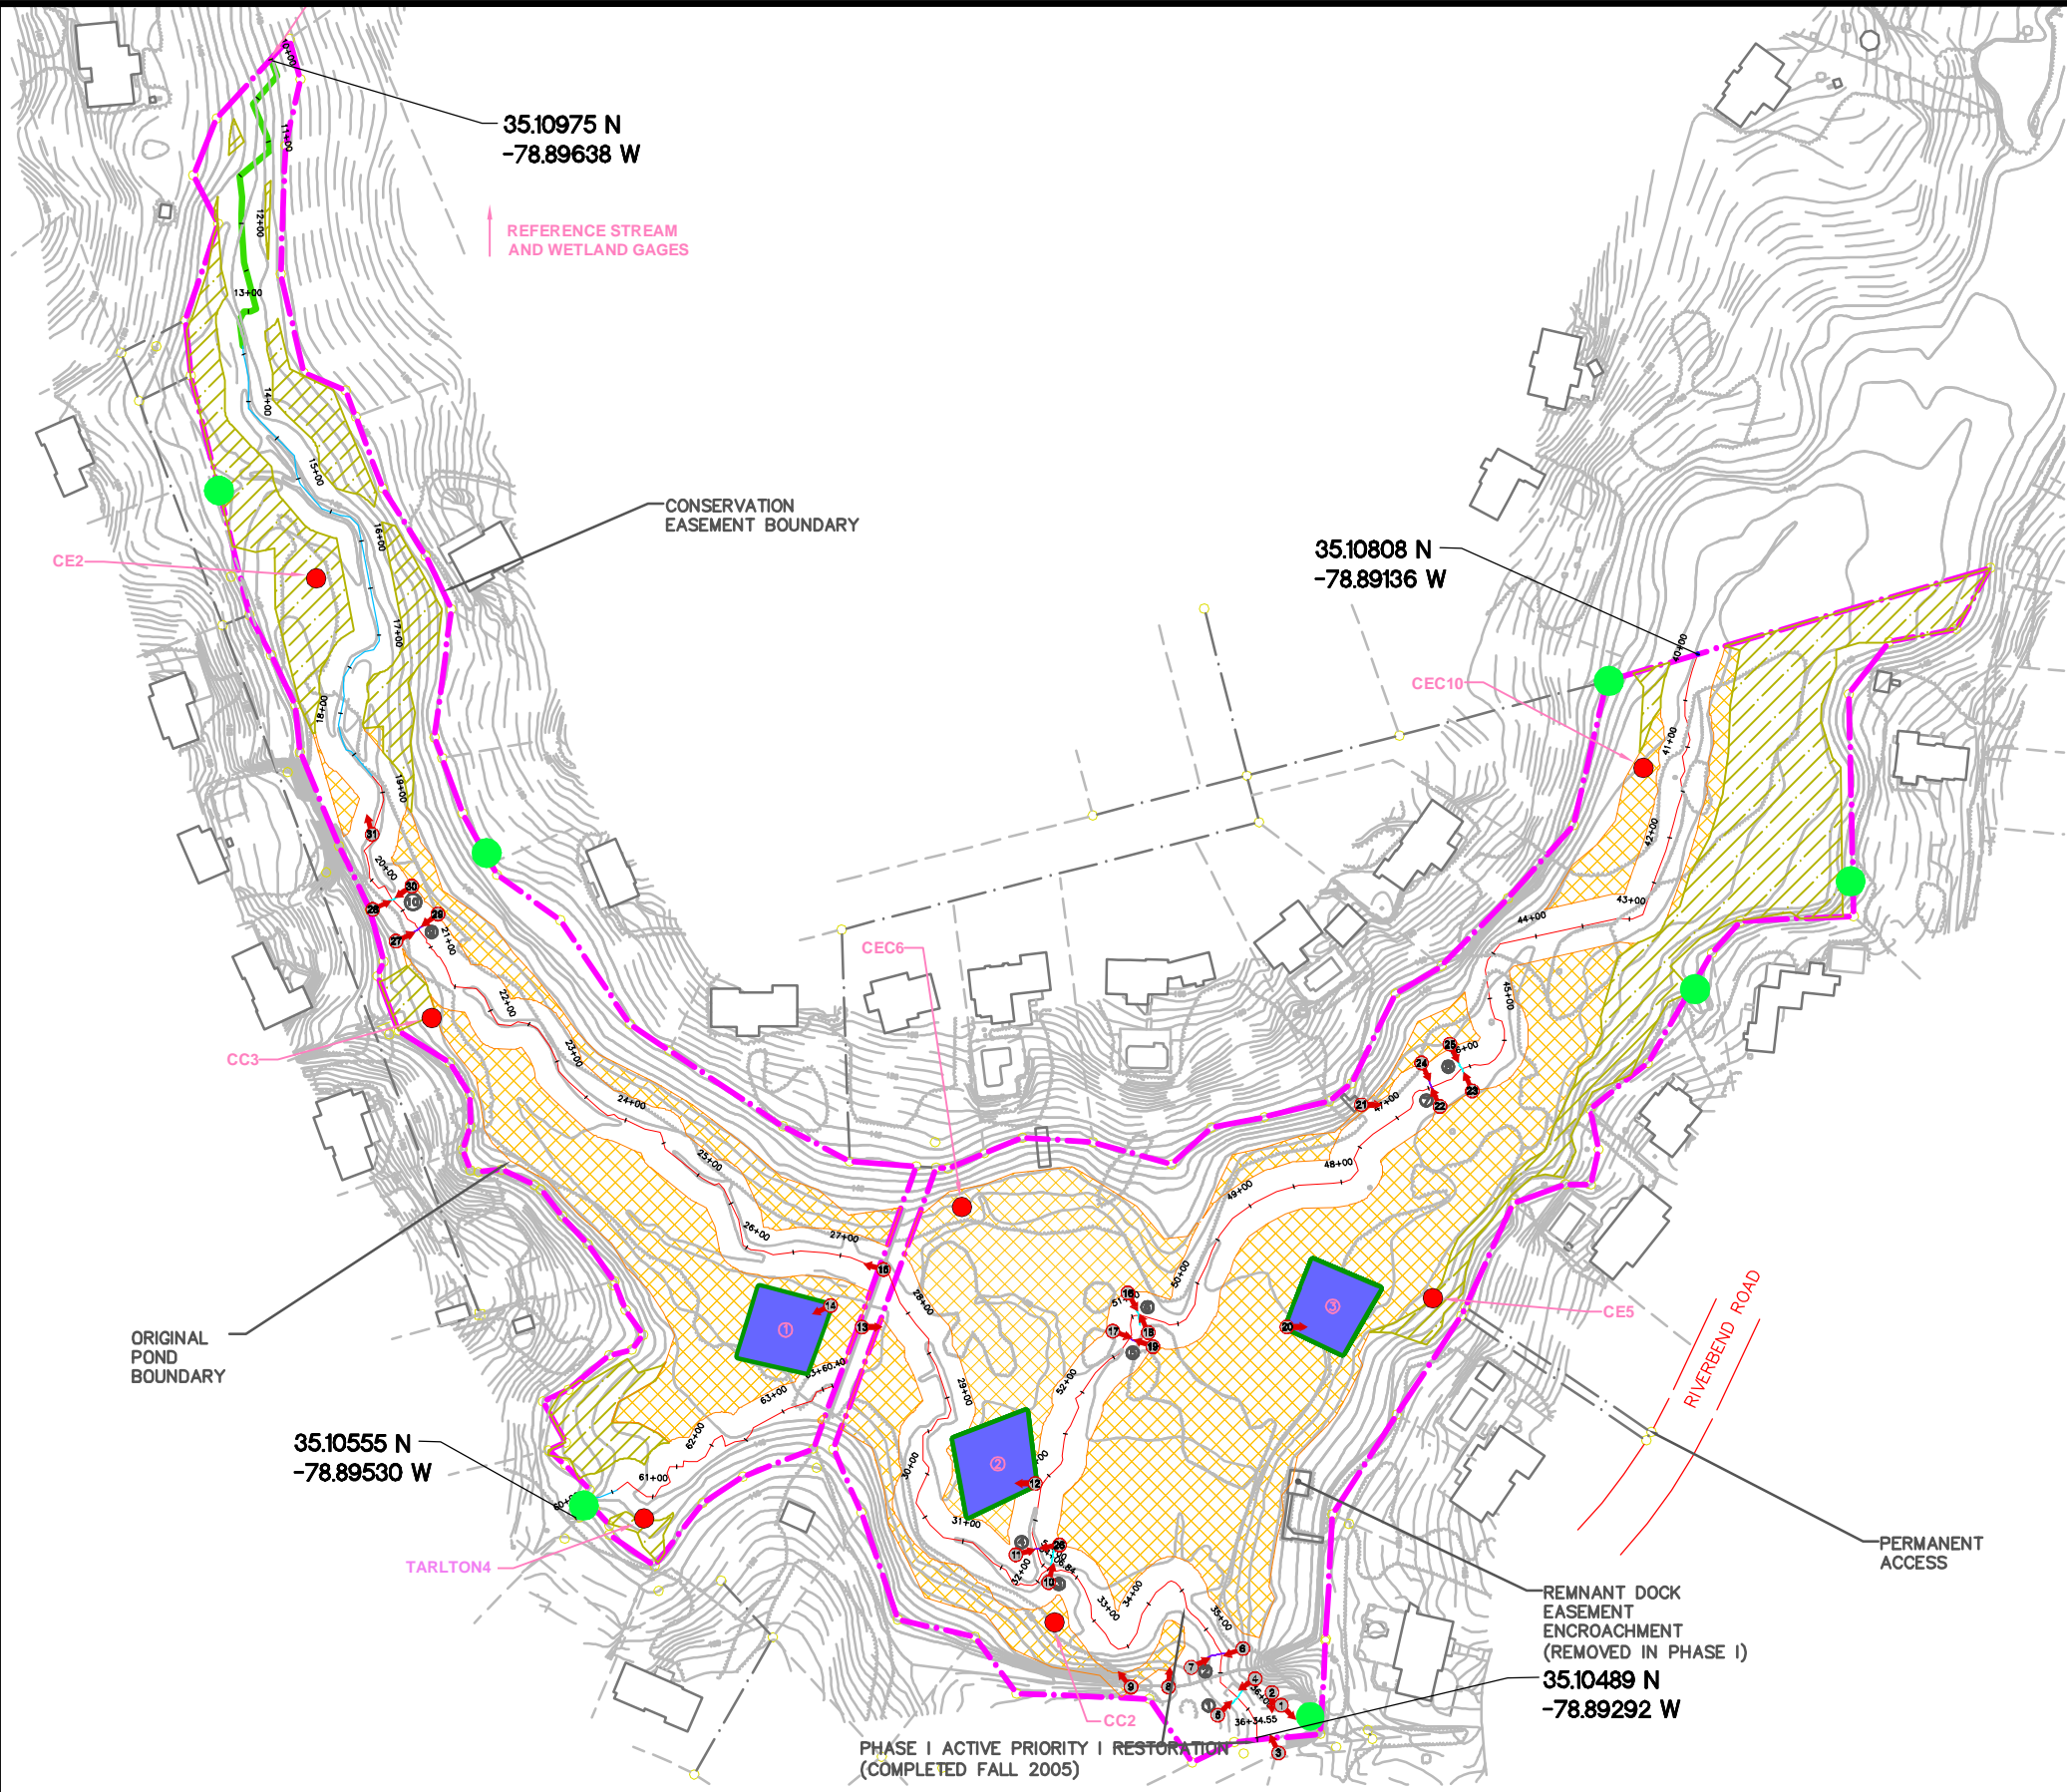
35.10975 N
-78.89638 W

REFERENCE STREAM
AND WETLAND GAGES

CONSERVATION
EASEMENT BOUNDARY

35.10808 N
-78.89136 W

CE2

CEC10

CEC6

CC3

ORIGINAL
POND
BOUNDARY

CE5

RIVERBEND ROAD

35.10555 N
-78.89530 W

TARLTON4

PERMANENT
ACCESS

REMNANT DOCK
EASEMENT
ENCROACHMENT
(REMOVED IN PHASE I)

35.10489 N
-78.89292 W

CC2

PHASE I ACTIVE PRIORITY I RESTORATION
(COMPLETED FALL 2005)

10+00
11+00
12+00
13+00
14+00
15+00
16+00
17+00
18+00
19+00
20+00
21+00
22+00
23+00
24+00
25+00
26+00
27+00
28+00
29+00
30+00
31+00
32+00
33+00
34+00
35+00
36+34.55
41+00
42+00
43+00
44+00
45+00
47+00
48+00
49+00
50+00
51+00
52+00
60+00
61+00
62+00
63+00
63+60.40

①
②
③